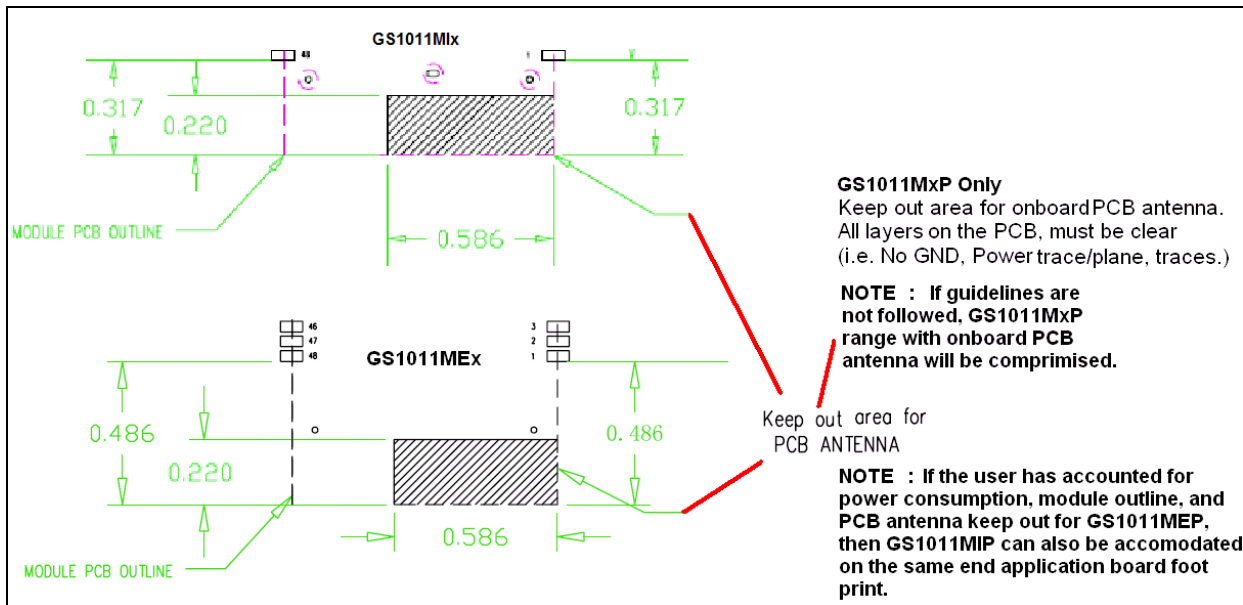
GS1011MIx

48

1

0.317

0.220

0.317

MODULE PCB OUTLINE

0.586

GS1011MxP Only
Keep out area for onboard PCB antenna. All layers on the PCB, must be clear (i.e. No GND, Power trace/plane, traces.)

NOTE : If guidelines are not followed, GS1011MxP range with onboard PCB antenna will be comprimised.

46
47
48

3
2
1

GS1011MEx

0.486

0.220

0.486

Keep out area for PCB ANTENNA

NOTE : If the user has accounted for power consumption, module outline, and PCB antenna keep out for GS1011MEP, then GS1011MIP can also be accomodated on the same end application board foot print.

MODULE PCB OUTLINE

0.586